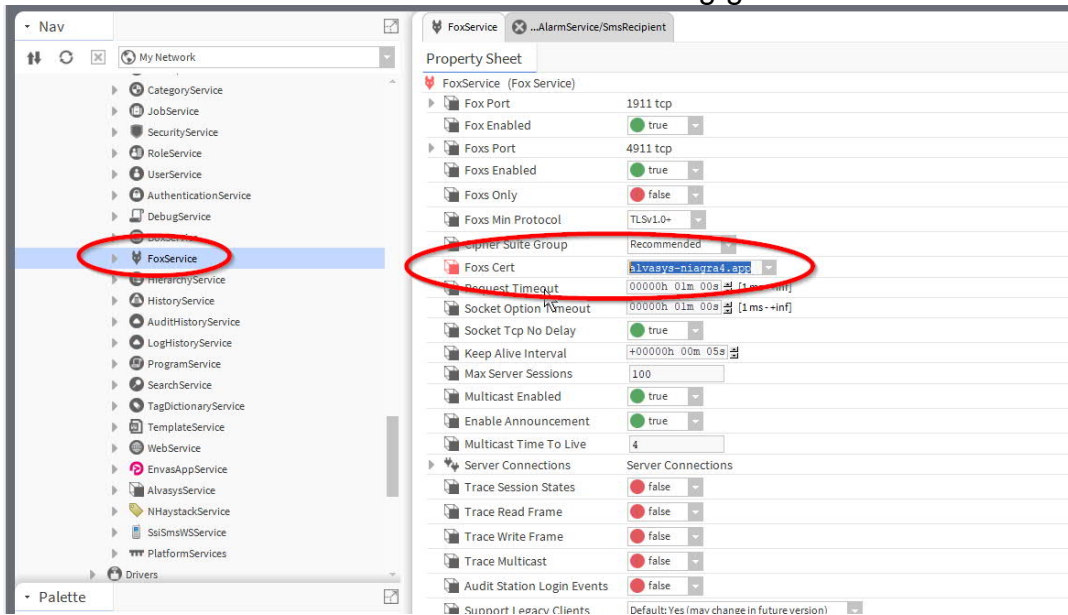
Nav

My Network

CategoryService
JobService
SecurityService
RoleService
UserService
AuthenticationService
DebugService
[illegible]
FoxService
HierarchyService
HistoryService
AuditHistoryService
LogHistoryService
ProgramService
SearchService
TagDictionaryService
TemplateService
WebService
EnvasAppService
AlvasysService
NHaystackService
SsiSmsWSService
PlatformServices
Drivers

Palette

FoxService
...AlarmService/SmsRecipient

Property Sheet

FoxService (Fox Service)

| | |
|---|---|
| Fox Port | 1911 tcp |
| Fox Enabled | true |
| Foxs Port | 4911 tcp |
| Foxs Enabled | true |
| Foxs Only | false |
| Foxs Min Protocol | TLSv1.0+ |
| Cipher Suite Group | Recommended |
| Foxs Cert | alvasys-niagra4.app |
| Request Timeout | 00000h 01m 00s [1 ms - +inf] |
| Socket Option Timeout | 00000h 01m 00s [1 ms - +inf] |
| Socket Tcp No Delay | true |
| Keep Alive Interval | +00000h 00m 05s |
| Max Server Sessions | 100 |
| Multicast Enabled | true |
| Enable Announcement | true |
| Multicast Time To Live | 4 |
| Server Connections | Server Connections |
| Trace Session States | false |
| Trace Read Frame | false |
| Trace Write Frame | false |
| Trace Multicast | false |
| Audit Station Login Events | false |
| Support Legacy Clients | Default: Yes (may change in future version) |